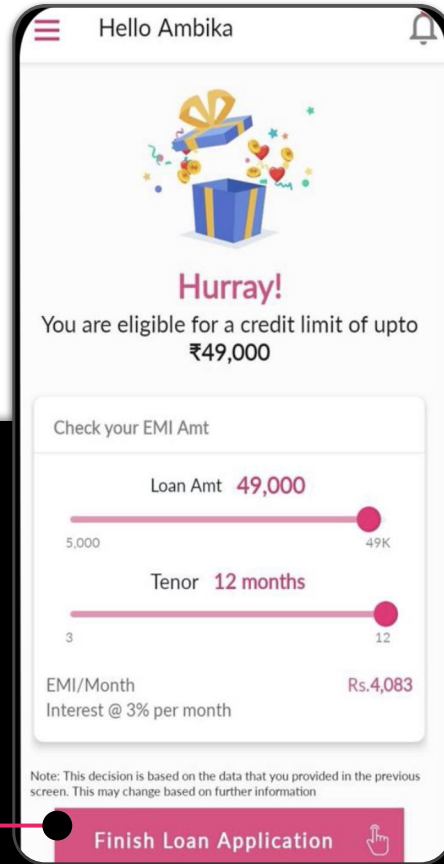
Hello Ambika

Hurray!

You are eligible for a credit limit of upto ₹49,000

Check your EMI Amt

Loan Amt 49,000

5,000

49K

Tenor 12 months

3

12

EMI/Month

Rs.4,083

Interest @ 3% per month

Note: This decision is based on the data that you provided in the previous screen. This may change based on further information

Finish Loan Application